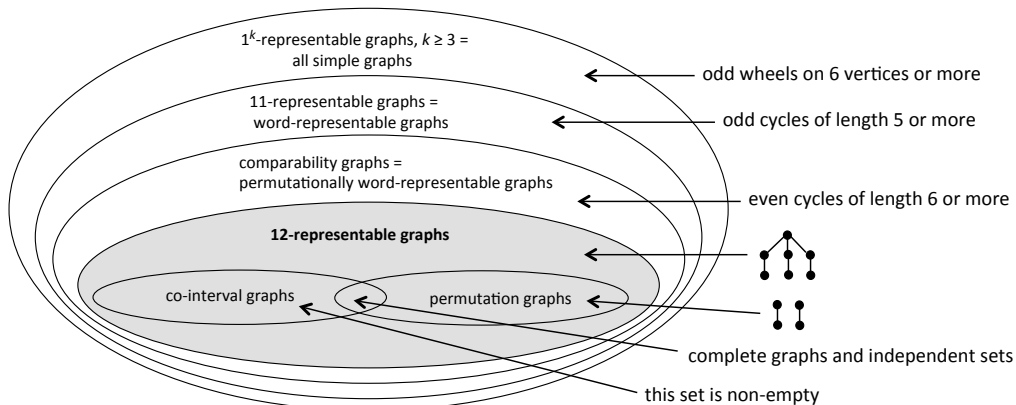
$1^k$-representable graphs, $k \geq 3$ = all simple graphs

odd wheels on 6 vertices or more

11-representable graphs = word-representable graphs

odd cycles of length 5 or more

comparability graphs = permutationally word-representable graphs

even cycles of length 6 or more

**12-representable graphs**

co-interval graphs

permutation graphs

complete graphs and independent sets

this set is non-empty